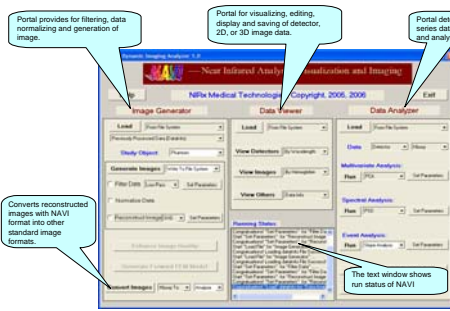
Portal provides for filtering, data normalizing and generation of image.

Portal for visualizing, editing, display and saving of detector, 2D, or 3D image data.

Portal det series dat and analy

Dynamic Imaging Analyzer 1.0

NAVI — Near Infrared Analysis, Visualization and Imaging

Help

NIRx Medical Technologies Copyright, 2005, 2006

Exit

Image Generator

Data Viewer

Data Analyzer

Load | From File System

Previously Processed Data (Detectors)

Study Object | Phantom

Generate Images | Write To File System

Filter Data | Low-Pass | Set Parameters

Normalize Data

Reconstruct Images(Grid) | Set Parameters

Enhance Image Quality

Generate Forward FEM Model

Convert Images | Move To | Analyze

Load | From File System

View Detectors | By Wavelength

View Images | By Hemoglobin

View Others | Data Info

Running Status

Congratulations! "Set Parameters" for "Filter Da
Congratulations! "Set Parameters" for "Reconstruct Image
Congratulations! "Set Parameters" for "Reconst
Start "Load File" for "Image Generator"
Congratulations! Loading data to File System
Congratulations! "Load File" for "Image Generator"
Congratulations! Loading data to File System
Congratulations! "Set Parameters" for "Filter Da
Congratulations! "Set Parameters" for "Reconstruct Image

Load | From File System

Data | Detector | Hboxy

Multivariate Analysis:

Run | PCA | Set Parameters

Spectral Analysis:

Run | PSD | Set Parameters

Event Analysis:

Run | Object Analysis | Set Parameters

Converts reconstructed images with NAVI format into other standard image formats.

The text window shows run status of NAVI